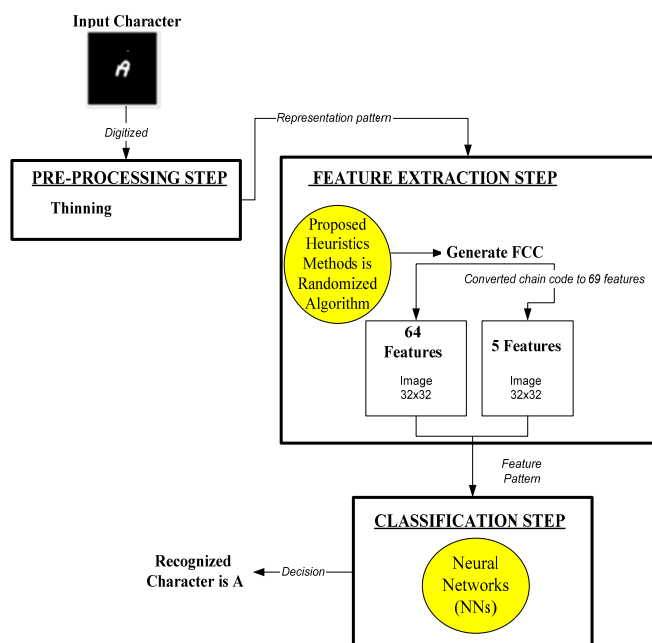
Input Character

A

Digitized

PRE-PROCESSING STEP

Thinning

Representation pattern

FEATURE EXTRACTION STEP

Proposed Heuristics Methods is Randomized Algorithm

Generate FCC

Converted chain code to 69 features

64 Features

Image 32x32

5 Features

Image 32x32

Feature Pattern

CLASSIFICATION STEP

Neural Networks (NNs)

Decision

Recognized Character is A